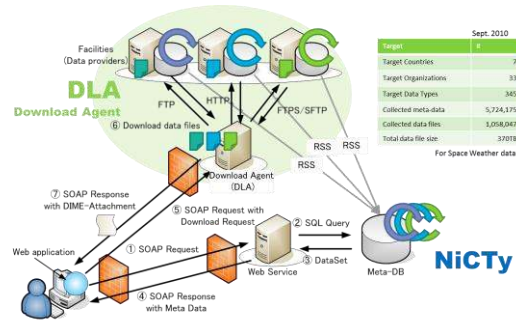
Facilities (Data providers)

DLA
Download Agent

FTP
HTTP
FTPS/SFTP
⑥ Download data files
RSS
RSS
RSS

Download Agent (DLA)

⑦ SOAP Response with DIME-Attachment
⑤ SOAP Request with Download Request
② SQL Query
① SOAP Request
③ DataSet
Web application
Web Service
Meta-DB
④ SOAP Response with Meta Data

NiCTy

Sept. 2010

| Target | 8 |
|---|---|
| Target Countries | 7 |
| Target Organizations | 33 |
| Target Data Types | 345 |
| Collected meta-data | 5,724,175 |
| Collected data files | 1,058,047 |
| Total data file size | 370TB |

For Space Weather data